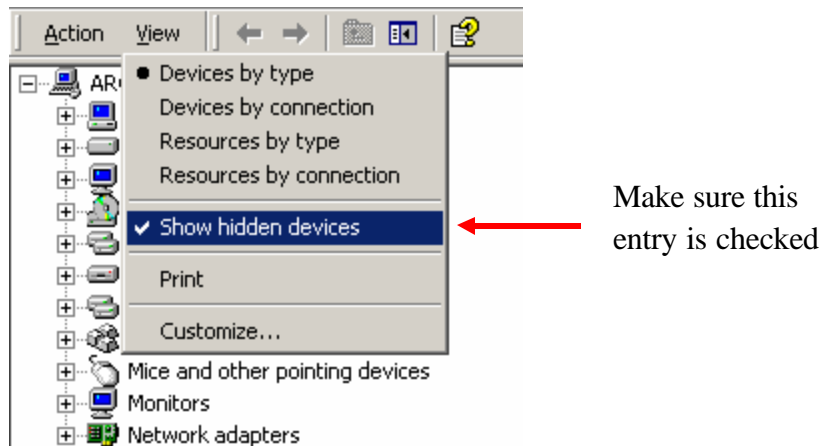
Action View

AR

Devices by type
Devices by connection
Resources by type
Resources by connection
Show hidden devices
Print
Customize...

Mice and other pointing devices
Monitors
Network adapters

Make sure this entry is checked